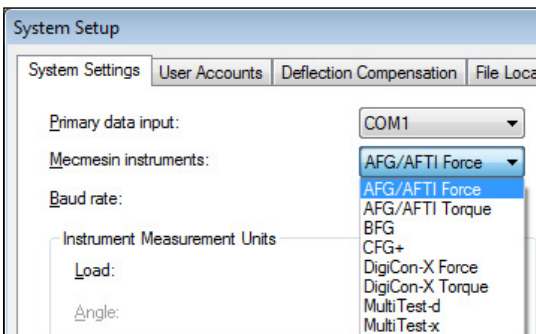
System Setup

System Settings | User Accounts | Deflection Compensation | File Loca

Primary data input: COM1

Mecmesin instruments: AFG/AFTI Force

Baud rate:

AFG/AFTI Force
AFG/AFTI Torque
BFG
CFG+
DigiCon-X Force
DigiCon-X Torque
MultiTest-d
MultiTest-x

Instrument Measurement Units

Load:

Angle: